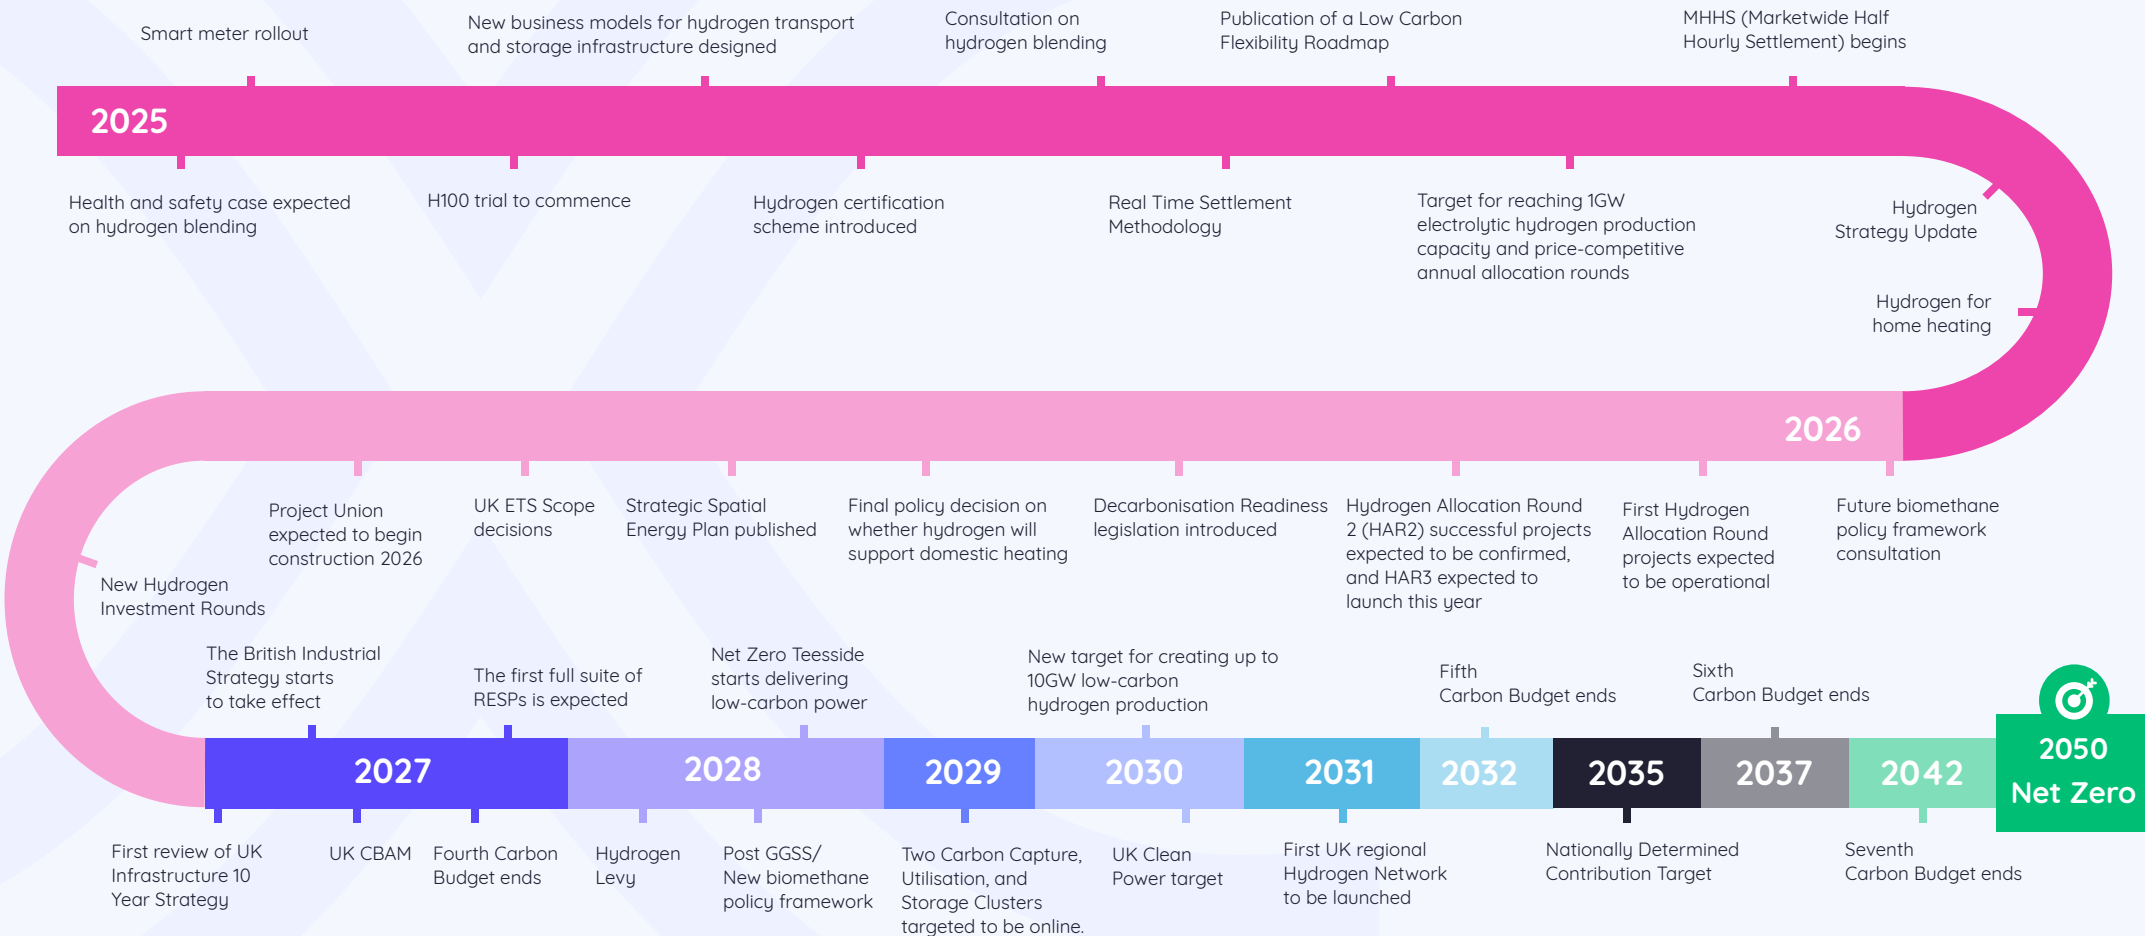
Smart meter rollout

New business models for hydrogen transport and storage infrastructure designed

Consultation on hydrogen blending

Publication of a Low Carbon Flexibility Roadmap

MHHS (Marketwide Half Hourly Settlement) begins

2025

Health and safety case expected on hydrogen blending

H100 trial to commence

Hydrogen certification scheme introduced

Real Time Settlement Methodology

Target for reaching 1GW electrolytic hydrogen production capacity and price-competitive annual allocation rounds

Hydrogen Strategy Update

Hydrogen for home heating

2026

Project Union expected to begin construction 2026

UK ETS Scope decisions

Strategic Spatial Energy Plan published

Final policy decision on whether hydrogen will support domestic heating

Decarbonisation Readiness legislation introduced

Hydrogen Allocation Round 2 (HAR2) successful projects expected to be confirmed, and HAR3 expected to launch this year

First Hydrogen Allocation Round projects expected to be operational

Future biomethane policy framework consultation

New Hydrogen Investment Rounds

The British Industrial Strategy starts to take effect

The first full suite of RESPs is expected

Net Zero Teesside starts delivering low-carbon power

New target for creating up to 10GW low-carbon hydrogen production

Fifth Carbon Budget ends

Sixth Carbon Budget ends

2027

2028

2029

2030

2031

2032

2035

2037

2042

2050 Net Zero

First review of UK Infrastructure 10 Year Strategy

UK CBAM

Fourth Carbon Budget ends

Hydrogen Levy

Post GGSS/ New biomethane policy framework

Two Carbon Capture, Utilisation, and Storage Clusters targeted to be online.

UK Clean Power target

First UK regional Hydrogen Network to be launched

Nationally Determined Contribution Target

Seventh Carbon Budget ends